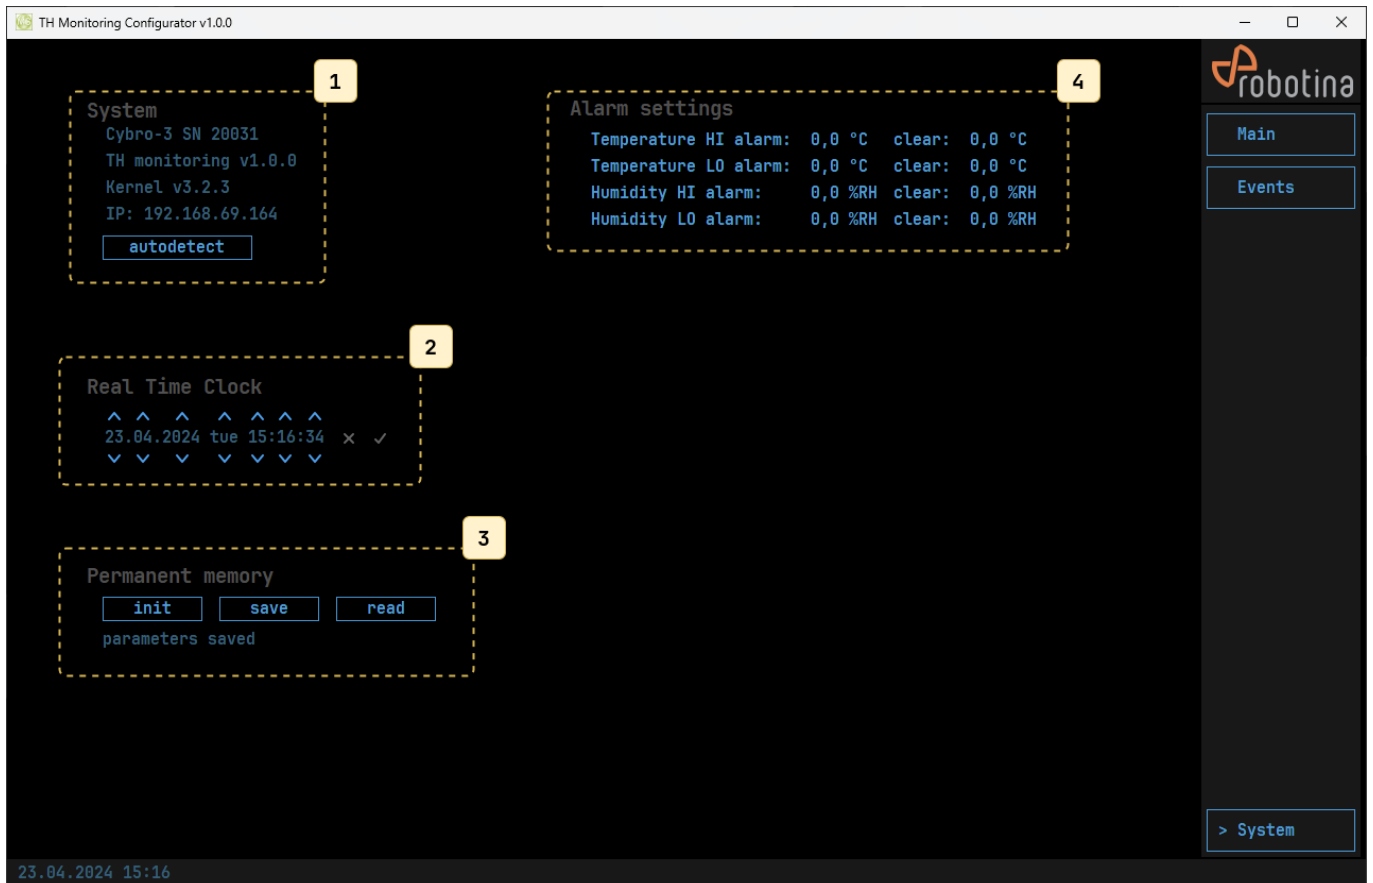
TH Monitoring Configurator v1.0.0

1
System
Cybro-3 SN 20031
TH monitoring v1.0.0
Kernel v3.2.3
IP: 192.168.69.164
autodetect

4
Alarm settings
Temperature HI alarm: 0,0 °C clear: 0,0 °C
Temperature LO alarm: 0,0 °C clear: 0,0 °C
Humidity HI alarm: 0,0 %RH clear: 0,0 %RH
Humidity LO alarm: 0,0 %RH clear: 0,0 %RH

robotina
Main
Events

2
Real Time Clock
23.04.2024 tue 15:16:34 × ✓

3
Permanent memory
init save read
parameters saved

> System

23.04.2024 15:16